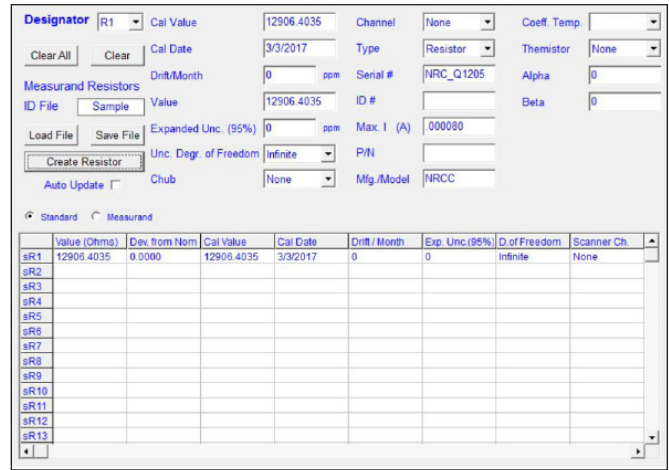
Designator R1

Clear All Clear

Measurand Resistors

ID File Sample

Load File Save File

Create Resistor

Auto Update

Cal Value 12906.4035

Cal Date 3/3/2017

Drift/Month 0 ppm

Value 12906.4035

Expanded Unc. (95%) 0 ppm

Unc. Degr. of Freedom Infinite

Chub None

Channel None

Type Resistor

Serial # NRC_Q1205

ID #

Max. I (A) .000080

P/N

Mfg./Model NRCC

Coeff. Temp.

Themistor None

Alpha 0

Beta 0

Standard Measurand

| | Value (Ohms) | Dev. from Nom | Cal Value | Cal Date | Drift / Month | Exp. Unc.(95%) | D.of Freedom | Scanner Ch. |
|---|---|---|---|---|---|---|---|---|
| sR1 | 12906.4035 | 0.0000 | 12906.4035 | 3/3/2017 | 0 | 0 | Infinite | None |
| sR2 | | | | | | | | |
| sR3 | | | | | | | | |
| sR4 | | | | | | | | |
| sR5 | | | | | | | | |
| sR6 | | | | | | | | |
| sR7 | | | | | | | | |
| sR8 | | | | | | | | |
| sR9 | | | | | | | | |
| sR10 | | | | | | | | |
| sR11 | | | | | | | | |
| sR12 | | | | | | | | |
| sR13 | | | | | | | | |